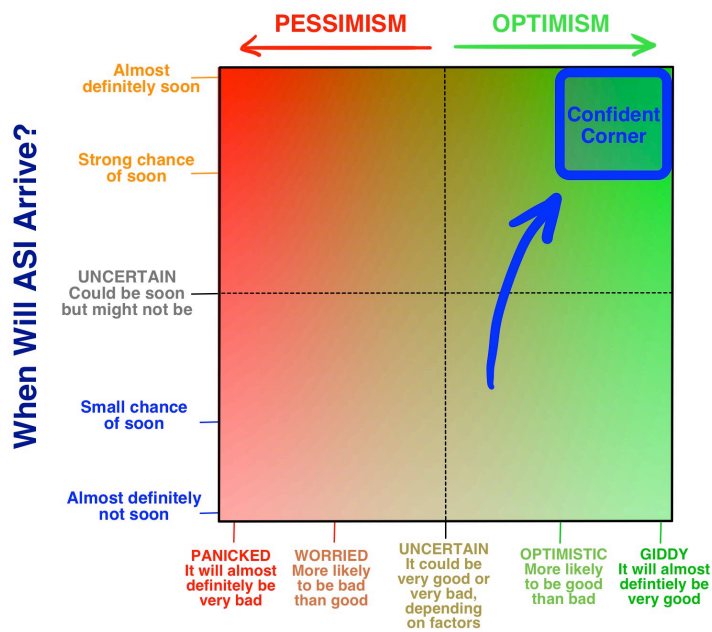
PESSIMISM

OPTIMISM

When Will ASI Arrive?

Almost definitely soon

Strong chance of soon

UNCERTAIN Could be soon but might not be

Small chance of soon

Almost definitely not soon

Confident Corner

PANICKED It will almost definitely be very bad

WORRIED More likely to be bad than good

UNCERTAIN It could be very good or very bad, depending on factors

OPTIMISTIC More likely to be good than bad

GIDDY It will almost defintiely be very good